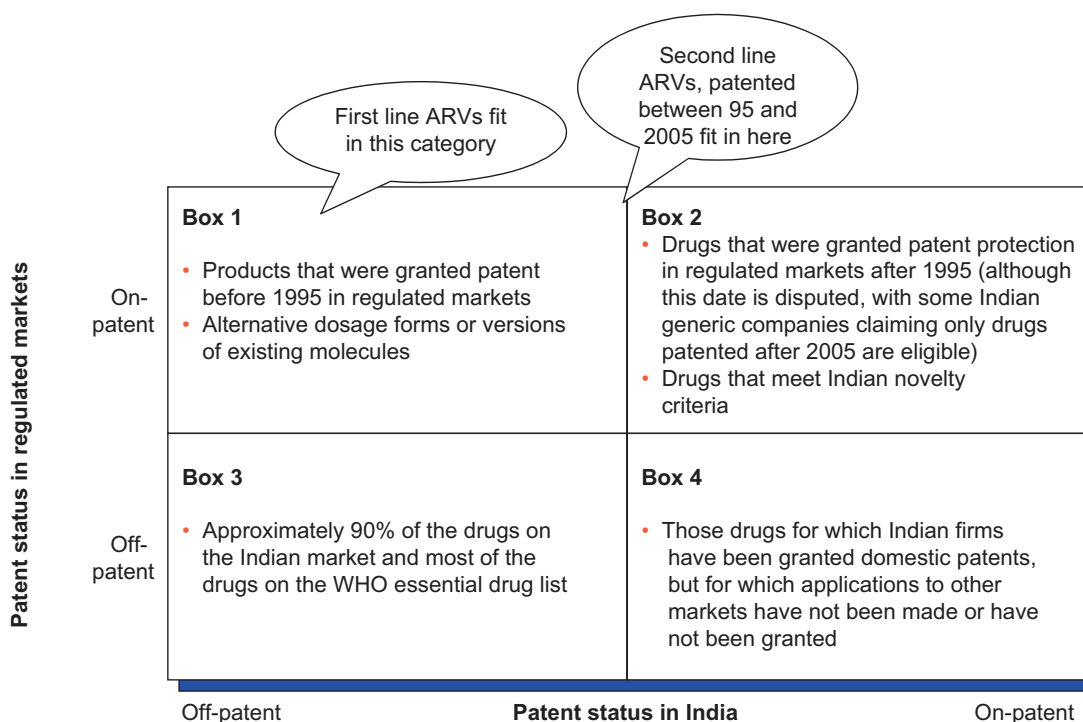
First line ARVs fit in this category

Second line ARVs, patented between 95 and 2005 fit in here

Patent status in regulated markets

On-patent

Box 1

• Products that were granted patent before 1995 in regulated markets
• Alternative dosage forms or versions of existing molecules

Box 2

• Drugs that were granted patent protection in regulated markets after 1995 (although this date is disputed, with some Indian generic companies claiming only drugs patented after 2005 are eligible)
• Drugs that meet Indian novelty criteria

Off-patent

Box 3

• Approximately 90% of the drugs on the Indian market and most of the drugs on the WHO essential drug list

Box 4

• Those drugs for which Indian firms have been granted domestic patents, but for which applications to other markets have not been made or have not been granted

Off-patent

Patent status in India

On-patent